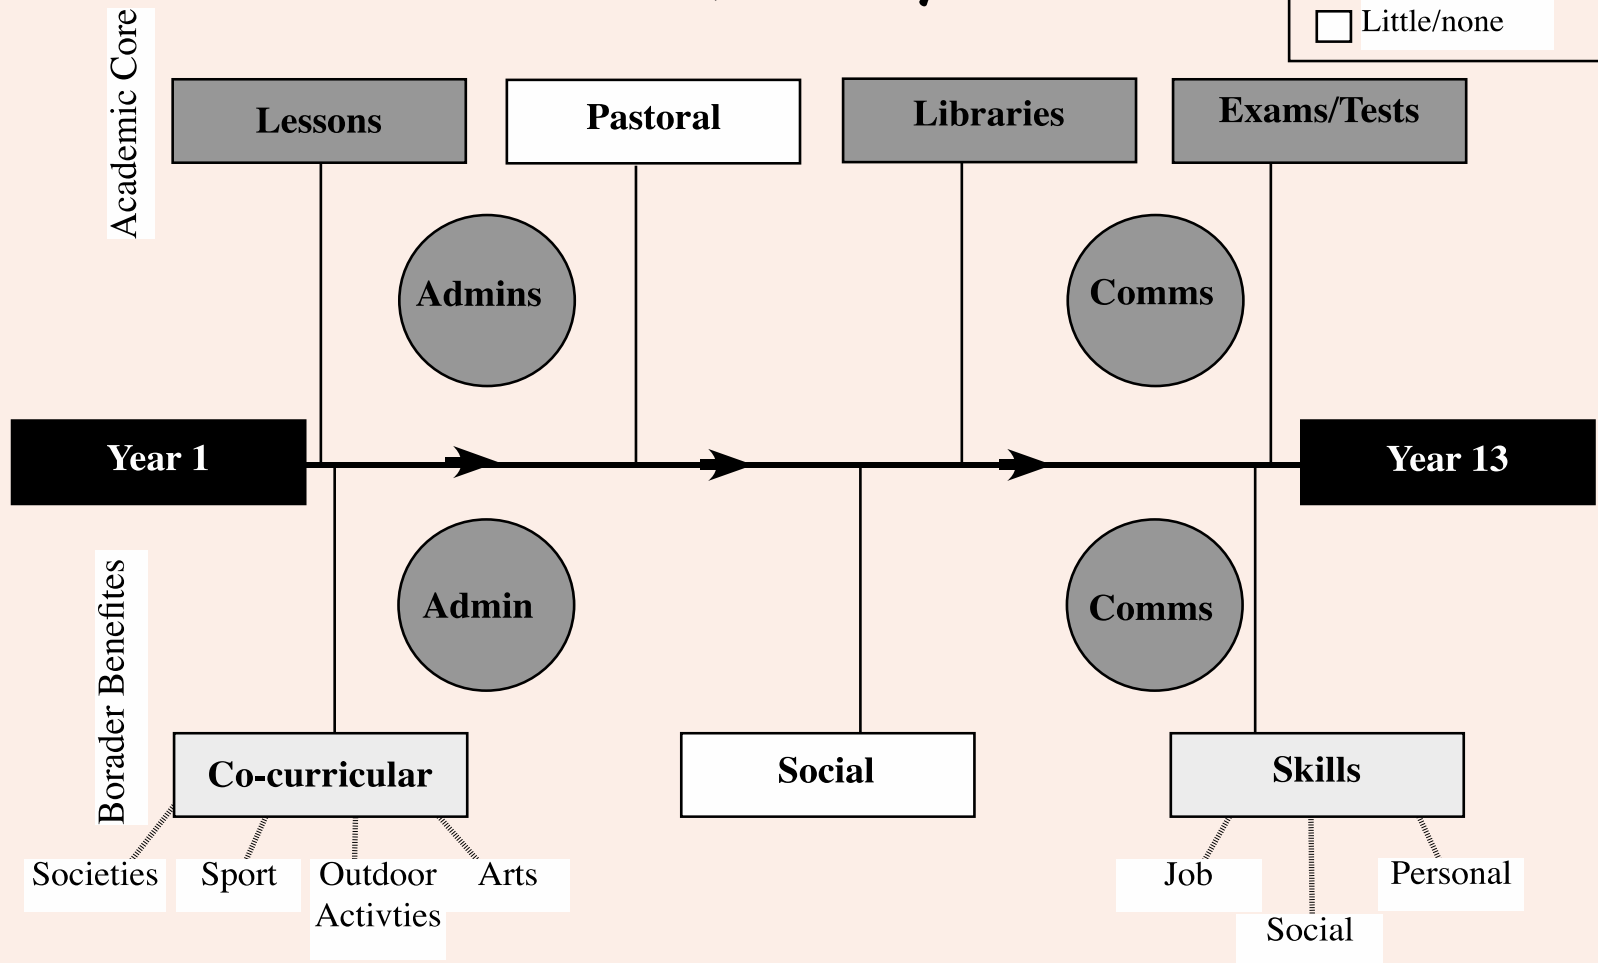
Little/none

Academic Core

Lessons

Pastoral

Libraries

Exams/Tests

Admins

Comms

Year 1

Year 13

Admin

Comms

Borader Benefites

Co-curricular

Social

Skills

Societies

Sport

Outdoor Activties

Arts

Job

Social

Personal